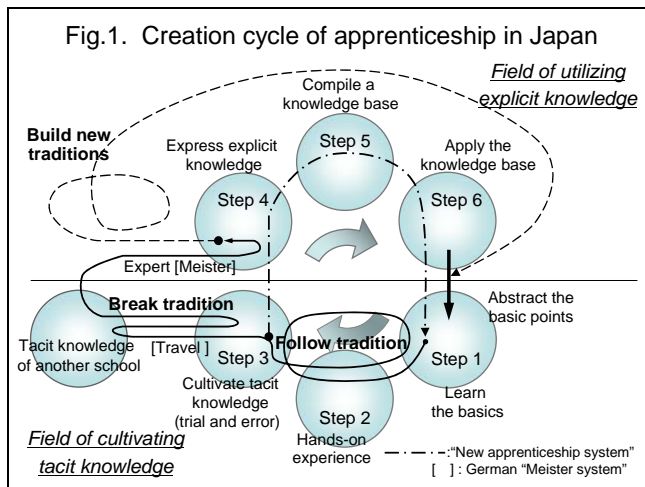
Fig.1. Creation cycle of apprenticeship in Japan

Field of utilizing explicit knowledge

Compile a knowledge base

Step 5

Build new traditions

Express explicit knowledge

Step 4

Apply the knowledge base

Step 6

Expert [Meister]

Break tradition

Abstract the basic points

Tacit knowledge of another school

[Travel ]

Step 3

Follow tradition

Step 1

Cultivate tacit knowledge (trial and error)

Learn the basics

Step 2

Hands-on experience

Field of cultivating tacit knowledge

:"New apprenticeship system"

[ ] : German "Meister system"